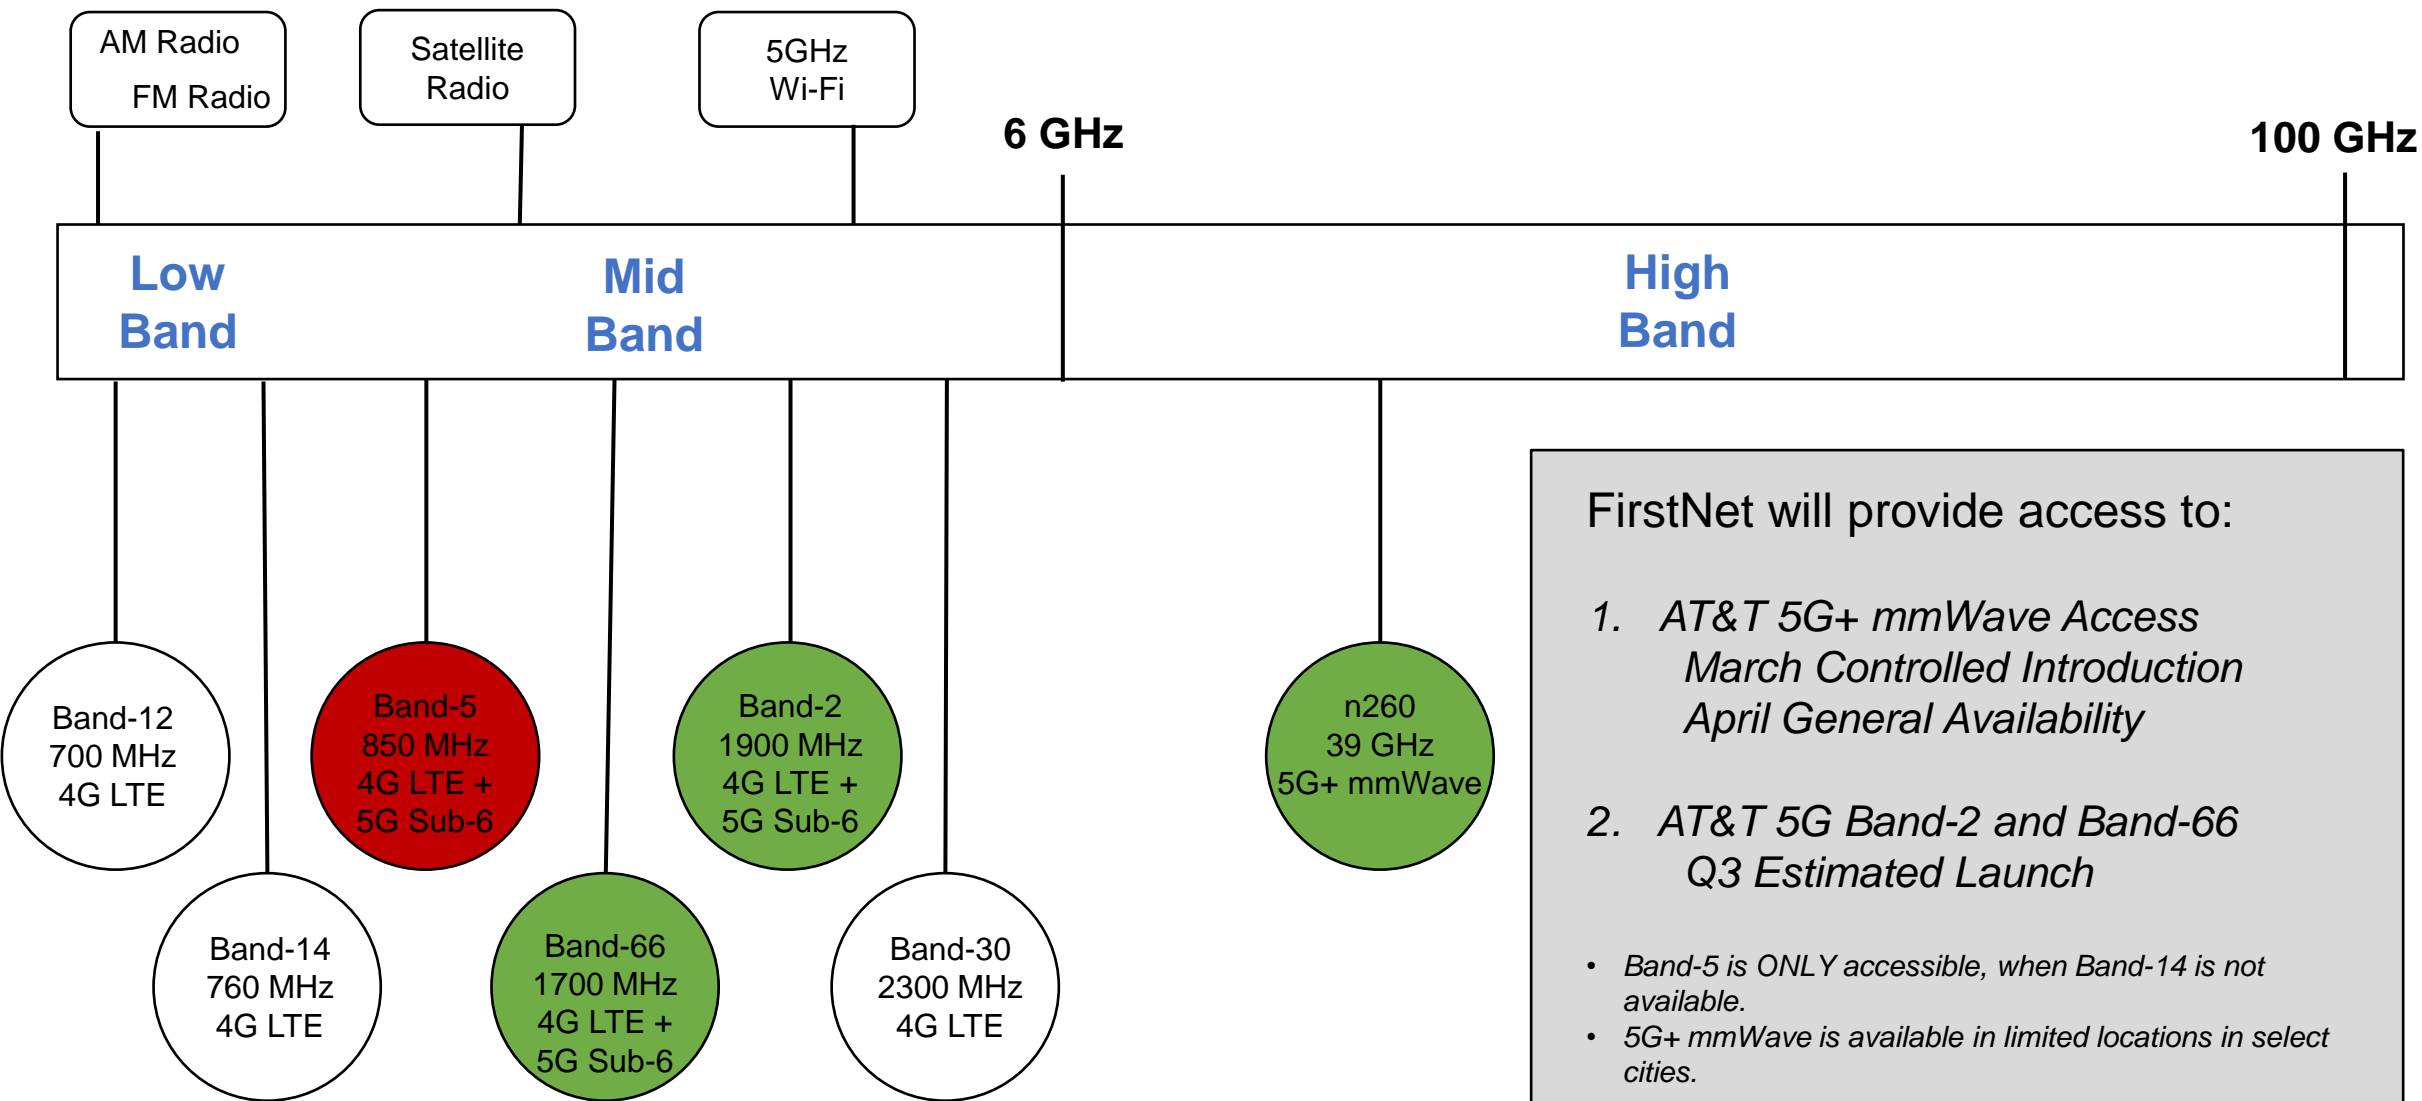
AM Radio
FM Radio

Satellite Radio

5GHz Wi-Fi

6 GHz

100 GHz

Low Band

Mid Band

High Band

Band-12
700 MHz
4G LTE

Band-14
760 MHz
4G LTE

Band-5
850 MHz
4G LTE +
5G Sub-6

Band-66
1700 MHz
4G LTE +
5G Sub-6

Band-2
1900 MHz
4G LTE +
5G Sub-6

Band-30
2300 MHz
4G LTE

n260
39 GHz
5G+ mmWave

FirstNet will provide access to:

1. AT&T 5G+ mmWave Access
March Controlled Introduction
April General Availability

2. AT&T 5G Band-2 and Band-66
Q3 Estimated Launch

• Band-5 is ONLY accessible, when Band-14 is not available.
• 5G+ mmWave is available in limited locations in select cities.